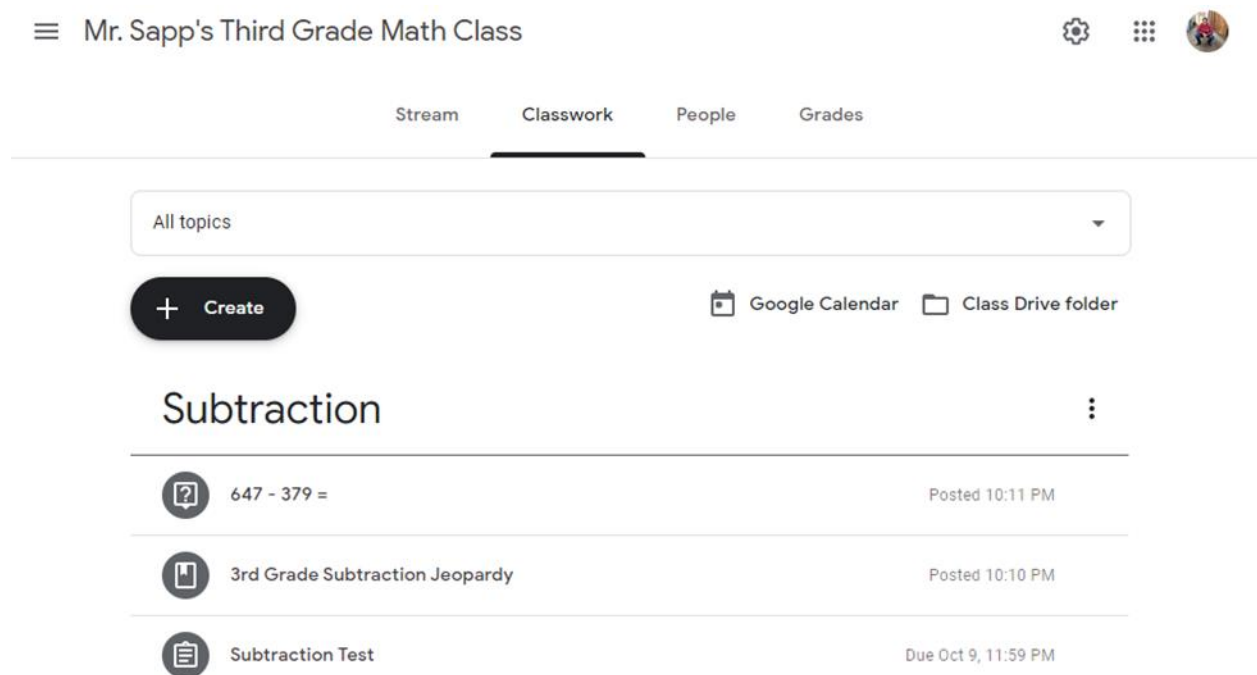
Mr. Sapp's Third Grade Math Class

Stream Classwork People Grades

All topics

+ Create

Google Calendar Class Drive folder

Subtraction

647 - 379 = Posted 10:11 PM

3rd Grade Subtraction Jeopardy Posted 10:10 PM

Subtraction Test Due Oct 9, 11:59 PM